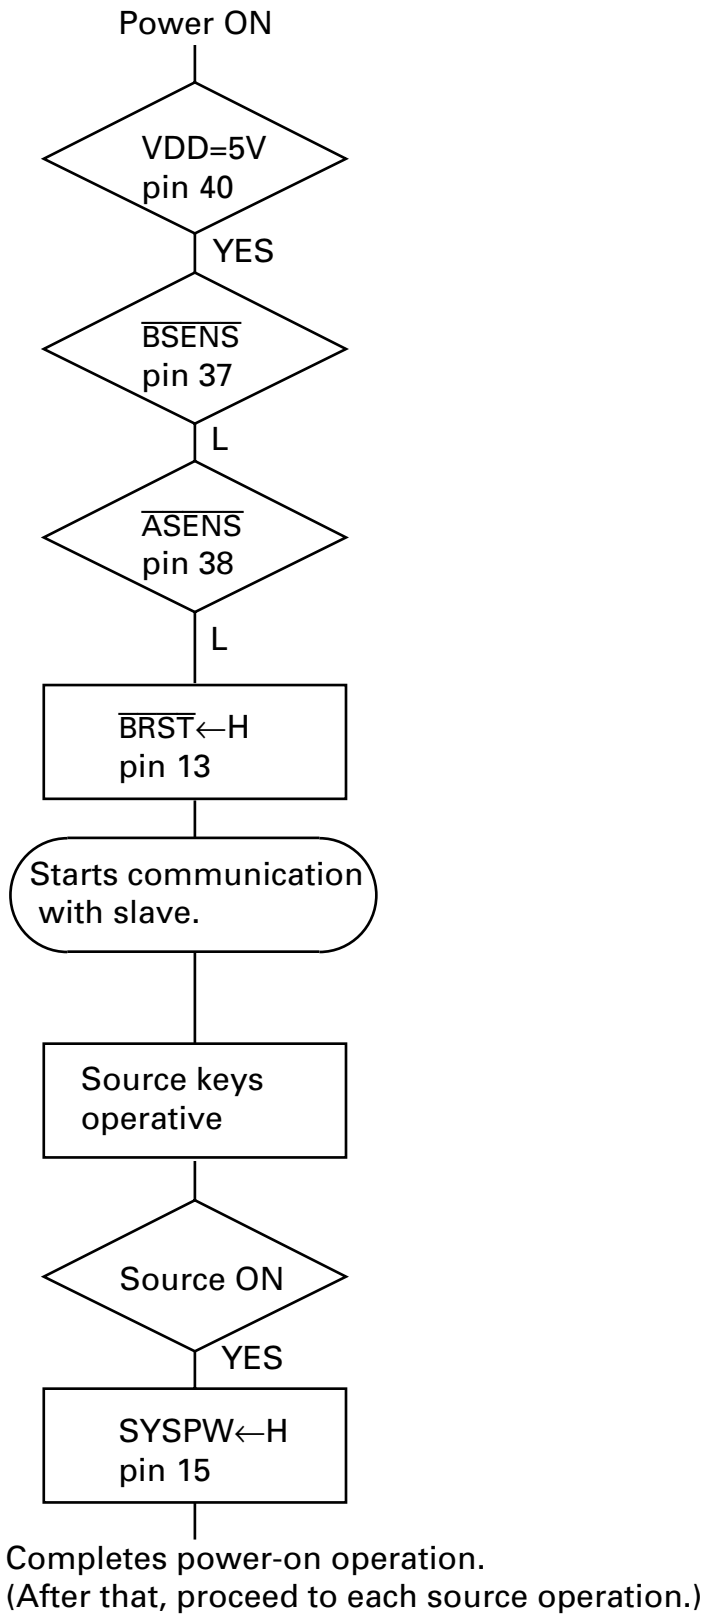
Power ON

VDD=5V
pin 40

YES

$\overline{\text{BSENS}}$
pin 37

L

$\overline{\text{ASENS}}$
pin 38

L

$\overline{\text{BRST}}\leftarrow$H
pin 13

Starts communication with slave.

Source keys operative

Source ON

YES

SYSPW$\leftarrow$H
pin 15

Completes power-on operation.
(After that, proceed to each source operation.)